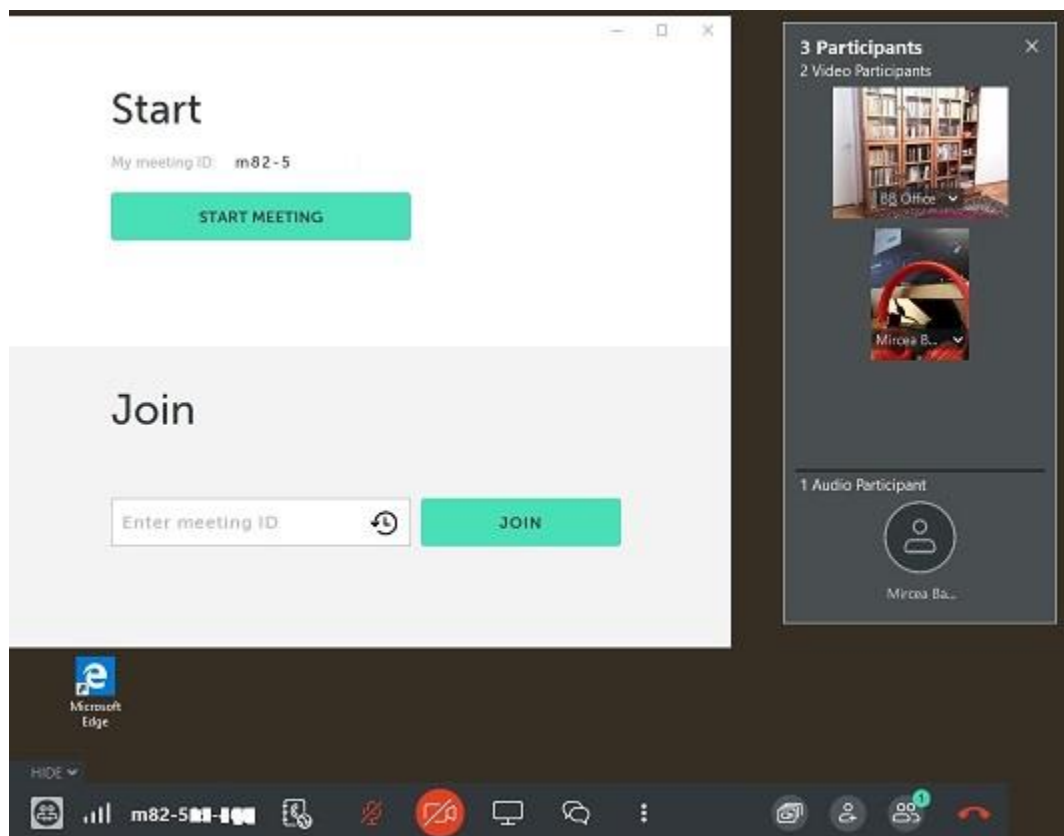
Start

My meeting ID: m82-5

START MEETING

Join

Enter meeting ID

JOIN

3 Participants
2 Video Participants

BB Office

Mircea B...

1 Audio Participant

Mircea Ba...

Microsoft Edge

HIDE

m82-5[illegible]

1